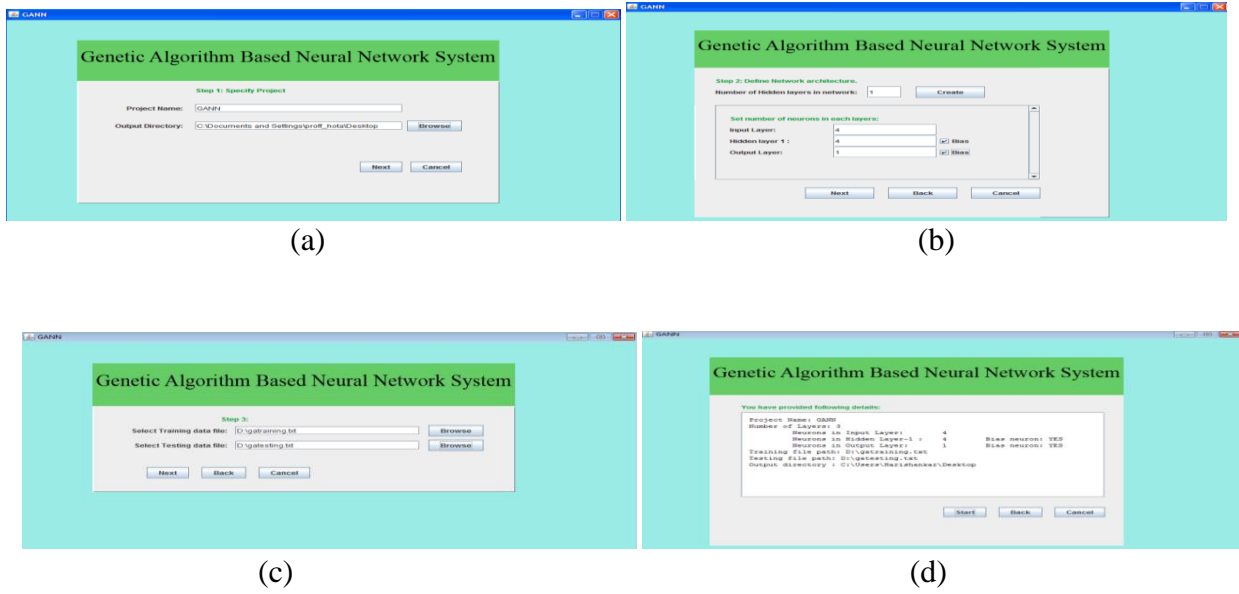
GANN

Genetic Algorithm Based Neural Network System

Step 1: Specify Project

Project Name: GANN

Output Directory: C:\Documents and Settings\proff_hota\Desktop Browse

Next Cancel

(a)

GANN

Genetic Algorithm Based Neural Network System

Step 2: Define Network architecture.

Number of Hidden layers in network: 1 Create

Set number of neurons in each layers:

Input Layer: 4

Hidden layer 1 : 4 Bias

Output Layer: 1 Bias

Next Back Cancel

(b)

GANN

Genetic Algorithm Based Neural Network System

Step 3:

Select Training data file: D:\gatraining.txt Browse

Select Testing data file: D:\gatesting.txt Browse

Next Back Cancel

(c)

GANN

Genetic Algorithm Based Neural Network System

You have provided following details:

Project Name: GANN
Number of Layers: 3
Neurons in Input Layer: 4
Neurons in Hidden Layer-1 : 4 Bias neuron: YES
Neurons in Output Layer: 1 Bias neuron: YES
Training file path: D:\gatraining.txt
Testing file path: D:\gatesting.txt
Output directory : C:\Users\Harishankar\Desktop

Start Back Cancel

(d)